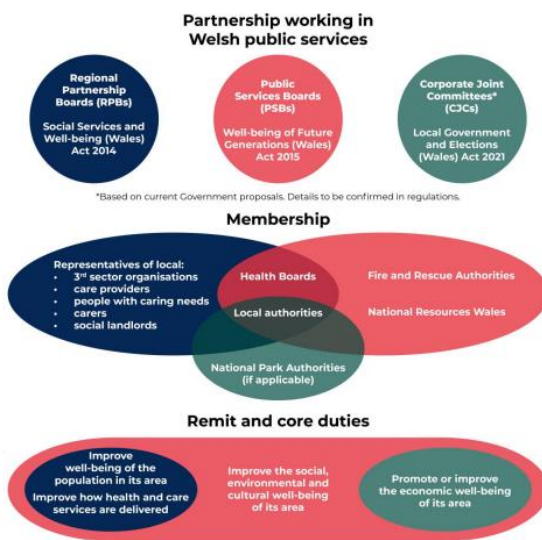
Partnership working in Welsh public services

Regional Partnership Boards (RPBs)

Social Services and Well-being (Wales) Act 2014

Public Services Boards (PSBs)

Well-being of Future Generations (Wales) Act 2015

Corporate Joint Committees* (CJCs)

Local Government and Elections (Wales) Act 2021

*Based on current Government proposals. Details to be confirmed in regulations.

Membership

Representatives of local:
• $3^{rd}$ sector organisations
• care providers
• people with caring needs
• carers
• social landlords

Health Boards

Local authorities

Fire and Rescue Authorities

National Resources Wales

National Park Authorities (if applicable)

Remit and core duties

Improve well-being of the population in its area

Improve how health and care services are delivered

Improve the social, environmental and cultural well-being of its area

Promote or improve the economic well-being of its area